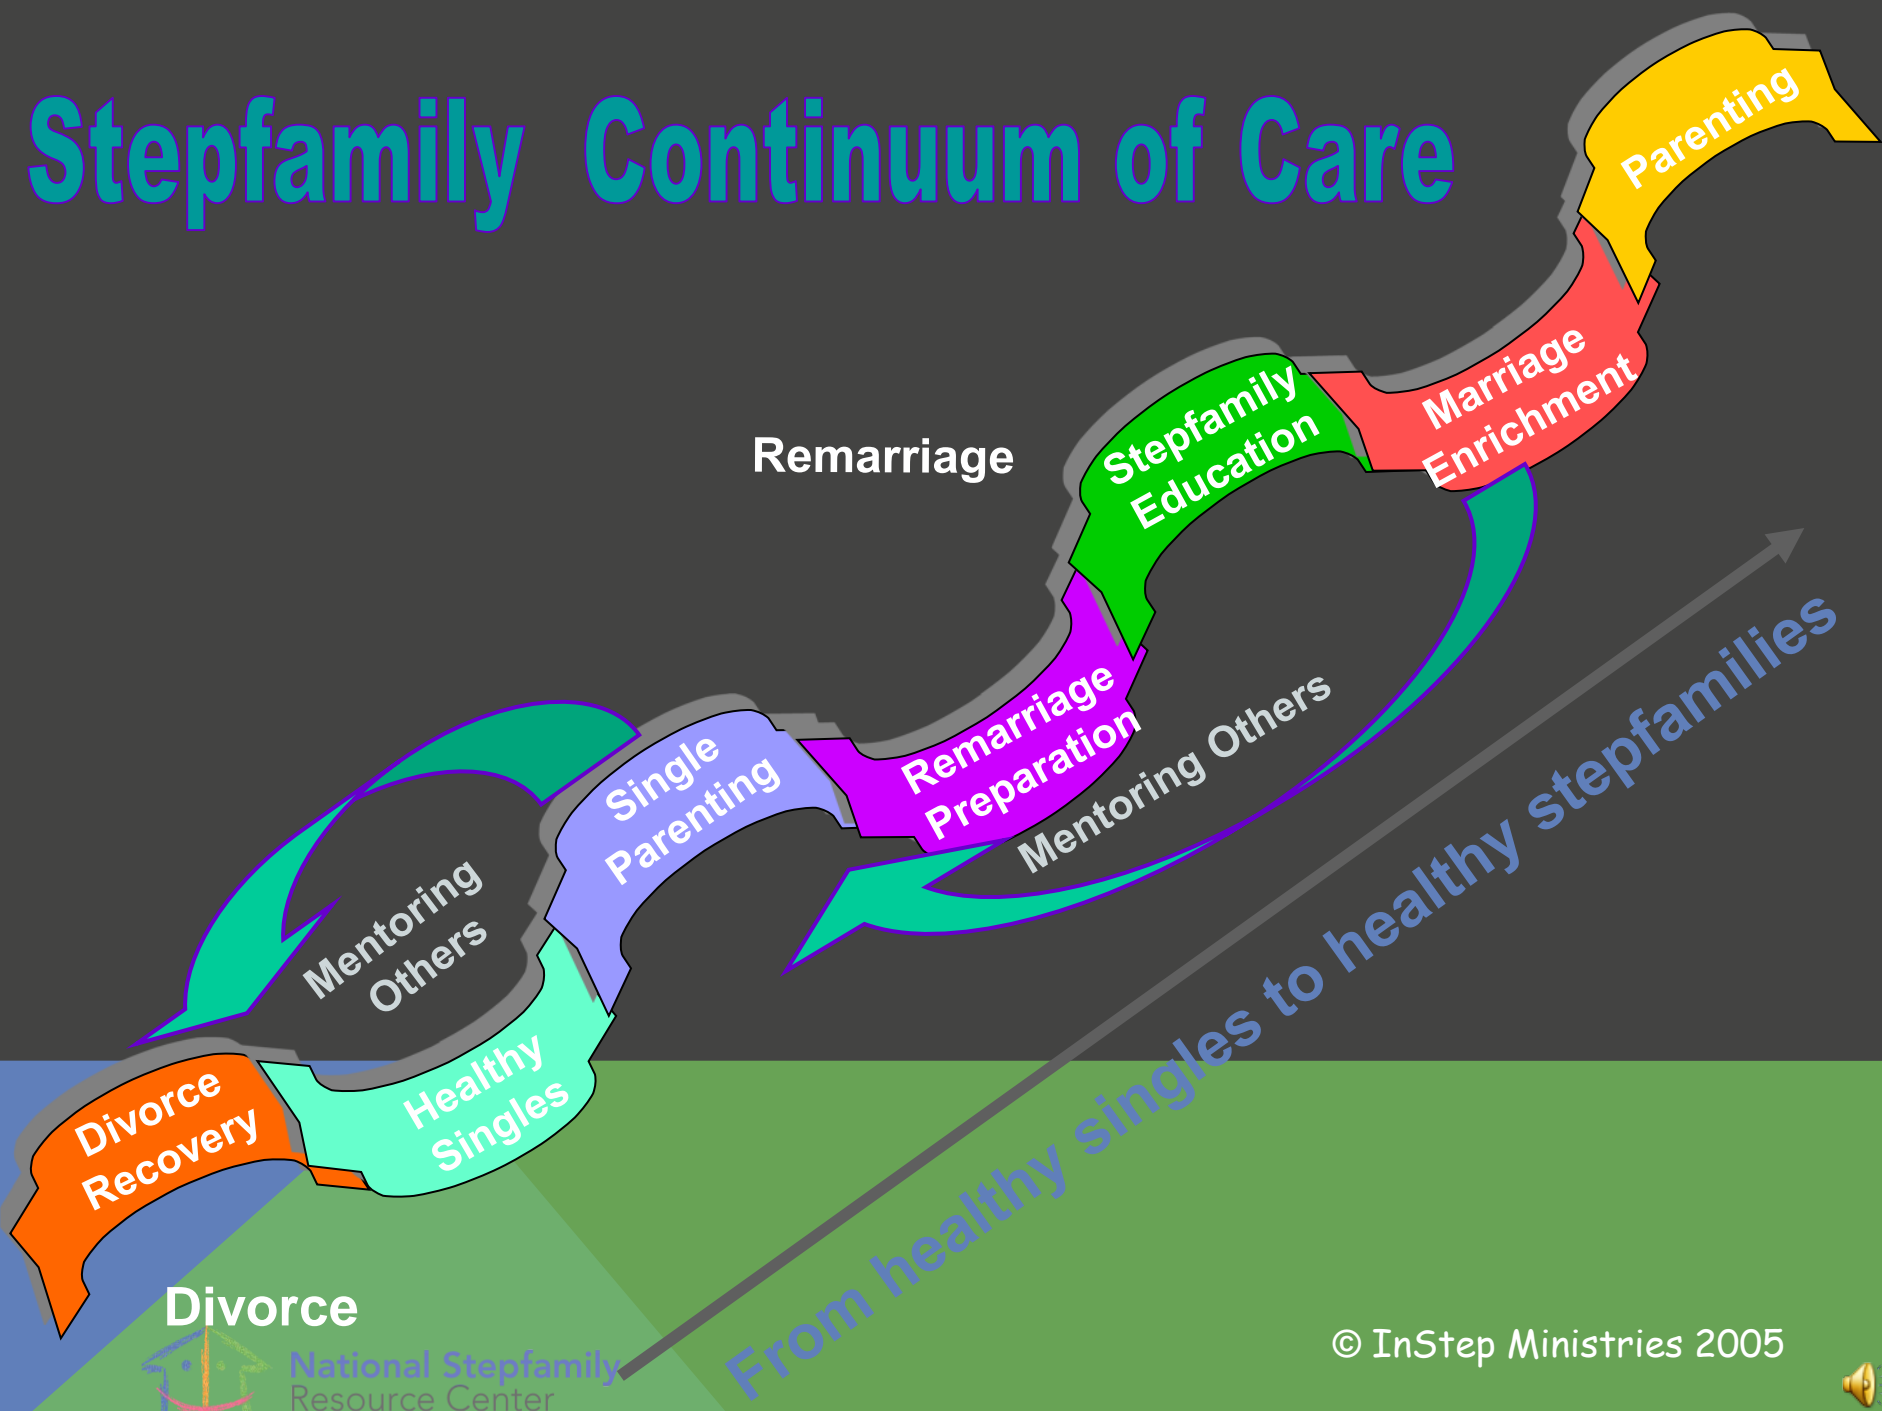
Stepfamily Continuum of Care

Parenting

Marriage Enrichment

Stepfamily Education

Remarriage

Remarriage Preparation

Mentoring Others

Single Parenting

Mentoring Others

Healthy Singles

Divorce Recovery

Divorce

From healthy singles to healthy stepfamilies

National Stepfamily Resource Center

© InStep Ministries 2005